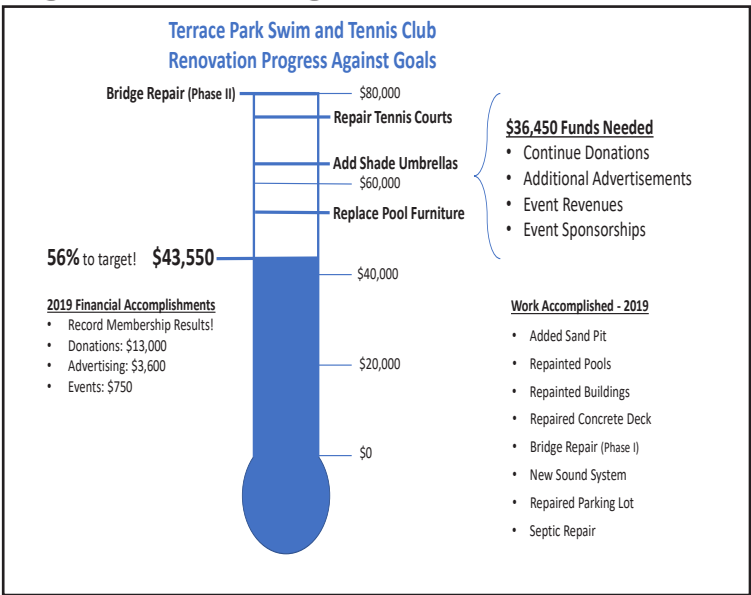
Terrace Park Swim and Tennis Club
Renovation Progress Against Goals

Bridge Repair (Phase II)

$80,000

Repair Tennis Courts

Add Shade Umbrellas

$60,000

Replace Pool Furniture

$36,450 Funds Needed
• Continue Donations
• Additional Advertisements
• Event Revenues
• Event Sponsorships

56% to target! $43,550

$40,000

2019 Financial Accomplishments
• Record Membership Results!
• Donations: $13,000
• Advertising: $3,600
• Events: $750

$20,000

$0

Work Accomplished - 2019
• Added Sand Pit
• Repainted Pools
• Repainted Buildings
• Repaired Concrete Deck
• Bridge Repair (Phase I)
• New Sound System
• Repaired Parking Lot
• Septic Repair